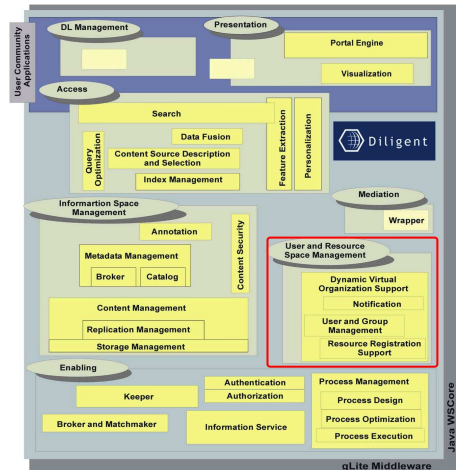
User Community Applications

DL Management

Presentation

Portal Engine

Visualization

Access

Search

Data Fusion

Query Optimization

Content Source Description and Selection

Index Management

Feature Extraction

Personalization

Diligent

Mediation

Wrapper

Informartion Space Management

Annotation

Content Security

Metadata Management

Broker

Catalog

Content Management

Replication Management

Storage Management

User and Resource Space Management

Dynamic Virtual Organization Support

Notification

User and Group Management

Resource Registration Support

Enabling

Keeper

Authentication

Authorization

Broker and Matchmaker

Information Service

Process Management

Process Design

Process Optimization

Process Execution

Java WSCore

gLite Middleware